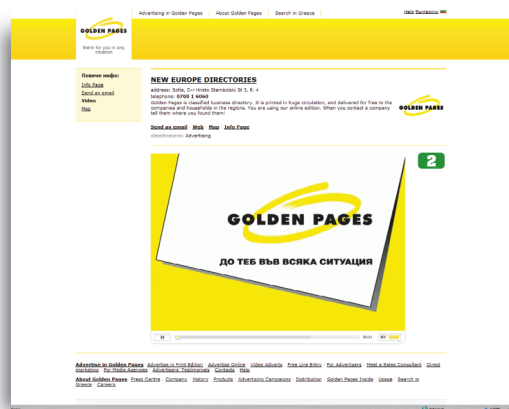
GOLDEN PAGES
there for you in any situation

Advertising in Golden Pages | About Golden Pages | Search in Greece

Help Български

Повече инфо:
Info Page
Send an email
Video
Map

NEW EUROPE DIRECTORIES
address: Sofia, D-r Hristo Stambolski St 3, fl. 4
telephone: 0700 1 6060
Golden Pages is classified business directory. It is printed in huge circulation, and delivered for free to the companies and households in the regions. You are using our online edition. When you contact a company tell them where you found them!

GOLDEN PAGES

Send an email | Web | Map | Info Page
classifications: Advertising

2

GOLDEN PAGES
ДО ТЕБ ВЪВ ВСЯКА СИТУАЦИЯ

Advertise in Golden Pages | Advertise in Print Edition | Advertise Online | Video Adverts | Free Line Entry | For Advertisers | Meet a Sales Consultant | Direct marketing | For Media Agencies | Advertiser's Testimonials | Contacts | Help

About Golden Pages | Press Centre | Company | History | Products | Advertising Campaigns | Distribution | Golden Pages Inside | Usage | Search in Greece | Careers